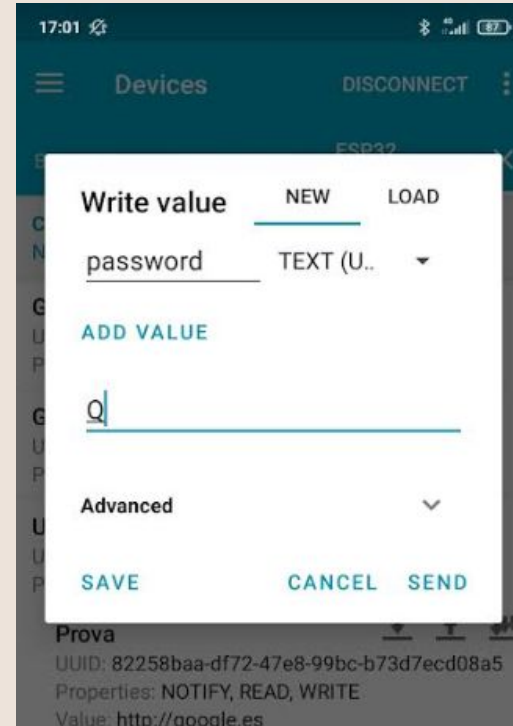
17:01

Devices DISCONNECT

ESP32

Write value NEW LOAD

password TEXT (U..

ADD VALUE

Q

Advanced

SAVE CANCEL SEND

Prova

UUID: 82258baa-df72-47e8-99bc-b73d7ecd08a5

Properties: NOTIFY, READ, WRITE

Value: http://google.es